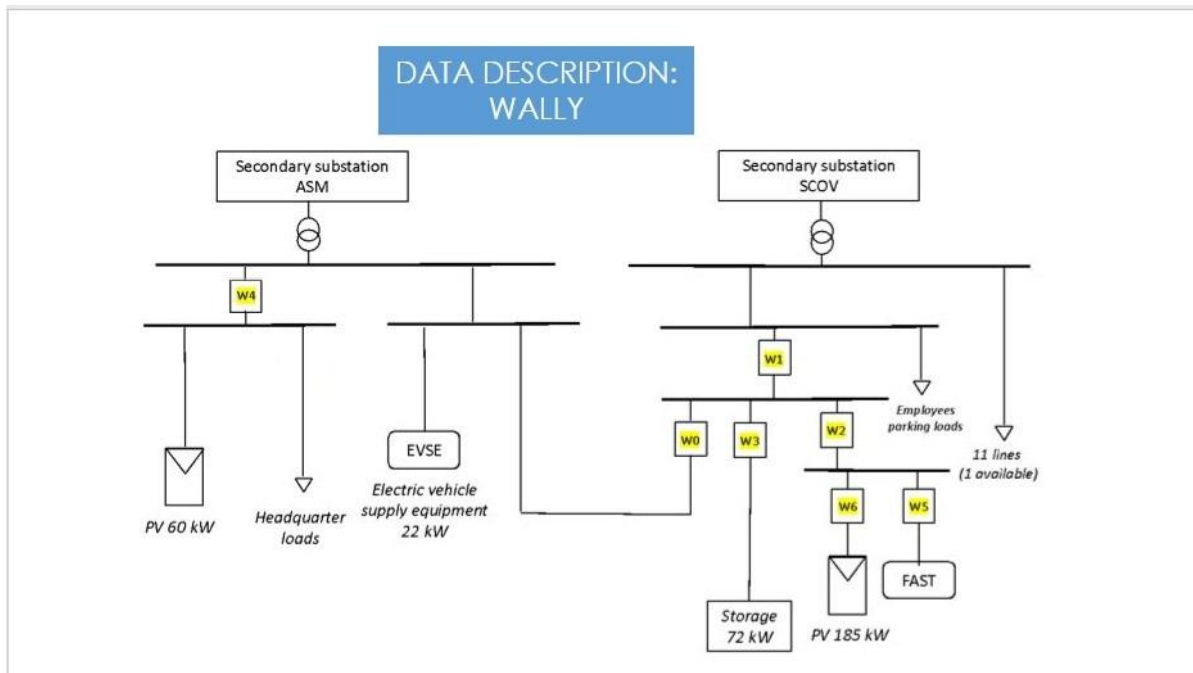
DATA DESCRIPTION: WALLY

Secondary substation ASM

Secondary substation SCOV

W4

W1

W0

W3

W2

W6

W5

EVSE

Employees parking loads

11 lines (1 available)

PV 60 kW

Headquarter loads

Electric vehicle supply equipment 22 kW

FAST

Storage 72 kW

PV 185 kW